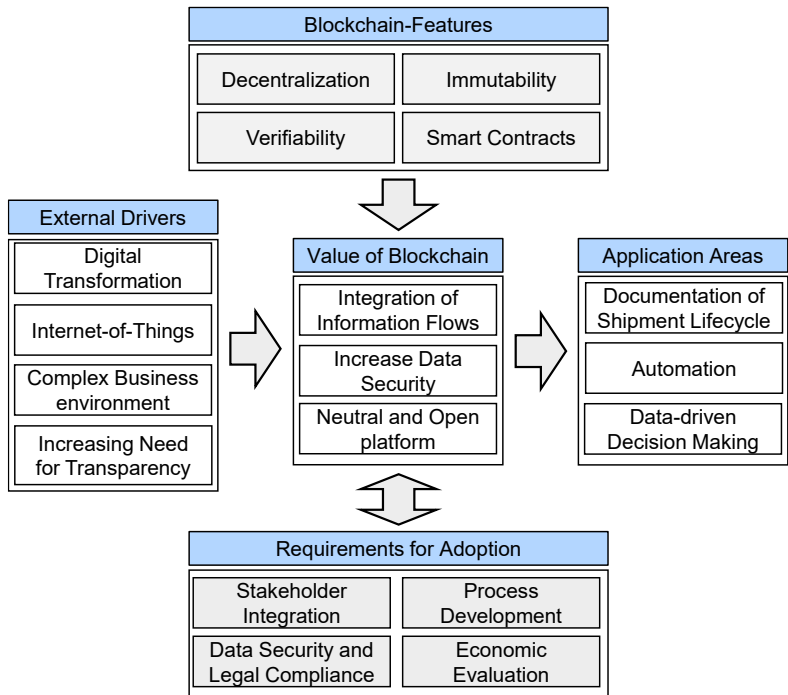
Blockchain-Features

Decentralization

Immutability

Verifiability

Smart Contracts

External Drivers

Digital Transformation

Internet-of-Things

Complex Business environment

Increasing Need for Transparency

Value of Blockchain

Integration of Information Flows

Increase Data Security

Neutral and Open platform

Application Areas

Documentation of Shipment Lifecycle

Automation

Data-driven Decision Making

Requirements for Adoption

Stakeholder Integration

Process Development

Data Security and Legal Compliance

Economic Evaluation